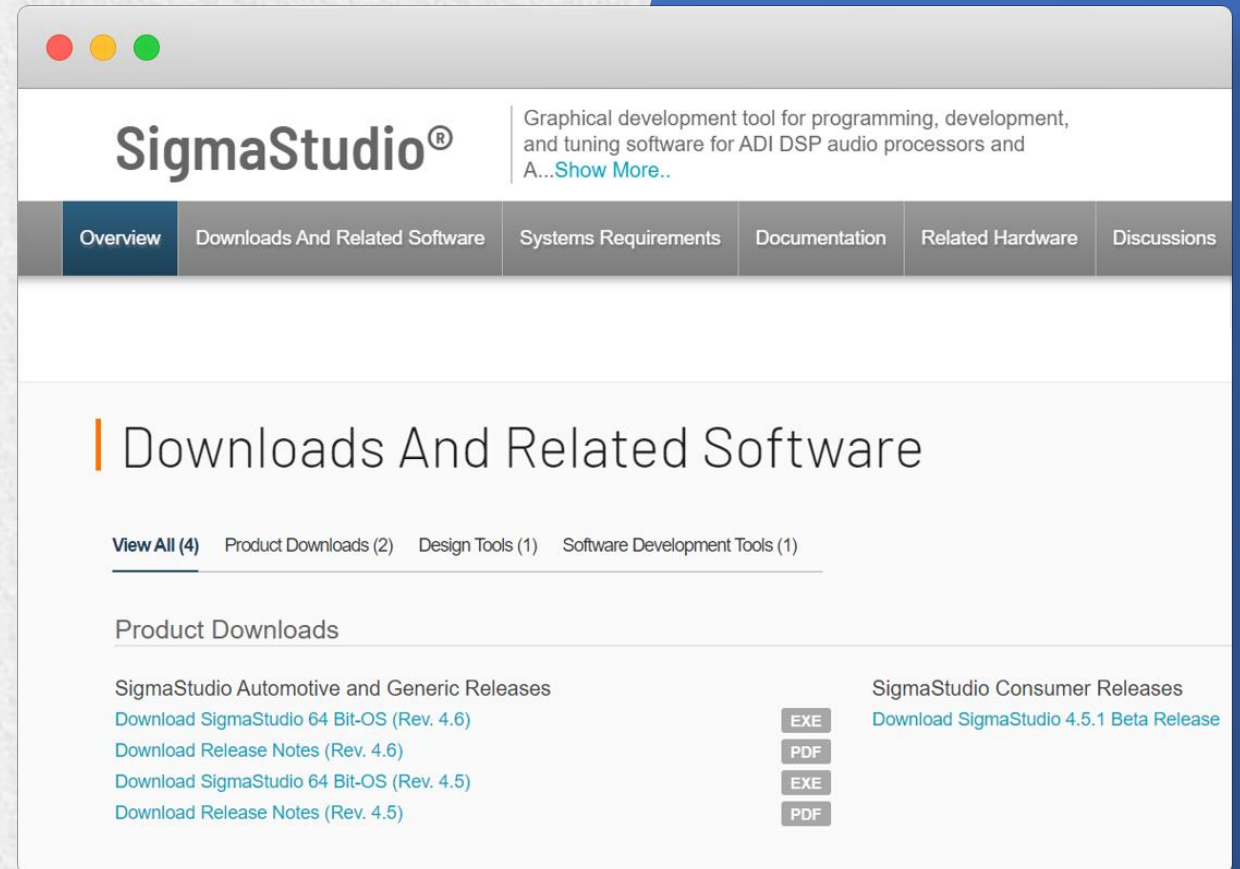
SigmaStudio®

Graphical development tool for programming, development, and tuning software for ADI DSP audio processors and A...Show More..

Overview | Downloads And Related Software | Systems Requirements | Documentation | Related Hardware | Discussions

Downloads And Related Software

View All (4) Product Downloads (2) Design Tools (1) Software Development Tools (1)

Product Downloads

SigmaStudio Automotive and Generic Releases

Download SigmaStudio 64 Bit-OS (Rev. 4.6) EXE

Download Release Notes (Rev. 4.6) PDF

Download SigmaStudio 64 Bit-OS (Rev. 4.5) EXE

Download Release Notes (Rev. 4.5) PDF

SigmaStudio Consumer Releases

Download SigmaStudio 4.5.1 Beta Release